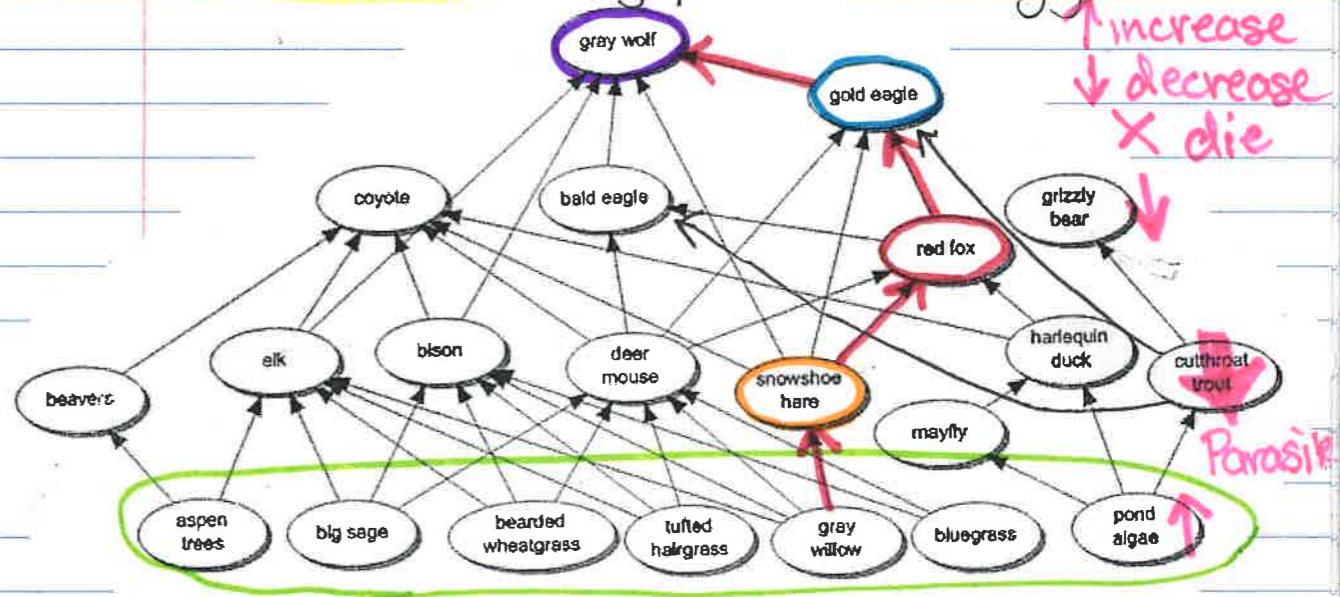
↑ increase
↓ decrease
X die

gray wolf

gold eagle

coyote

bald eagle

grizzly bear

red fox

beavers

elk

bison

deer mouse

snowshoe hare

harlequin duck

cutthroat trout

mayfly

Parasite

aspen trees

big sage

bearded wheatgrass

tufted hairgrass

gray willow

bluegrass

pond algae